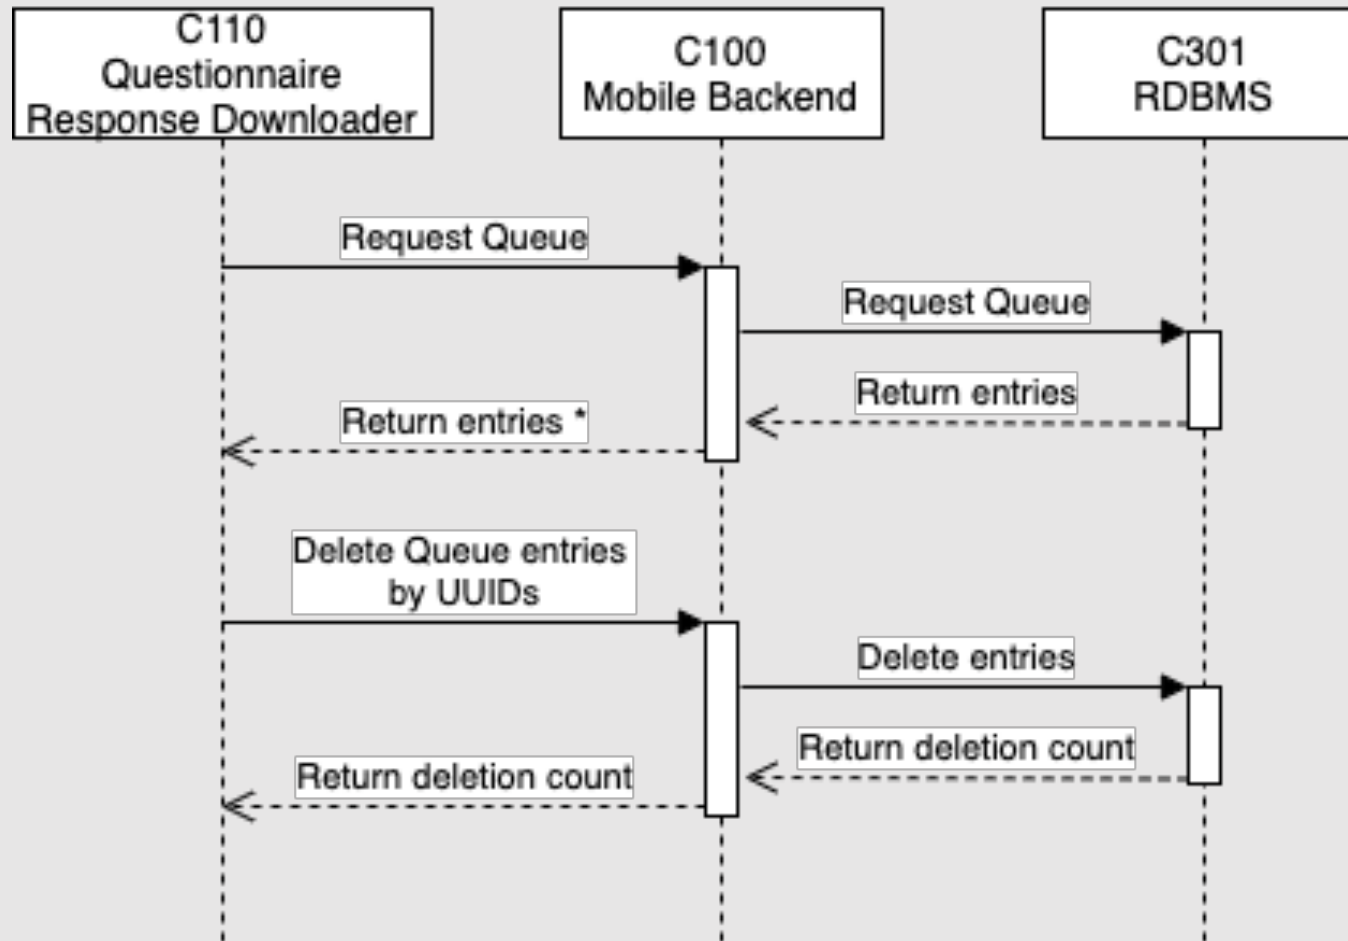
C110
Questionnaire
Response Downloader

C100
Mobile Backend

C301
RDBMS

Request Queue

Request Queue

Return entries

Return entries *

Delete Queue entries by UUIDs

Delete entries

Return deletion count

Return deletion count